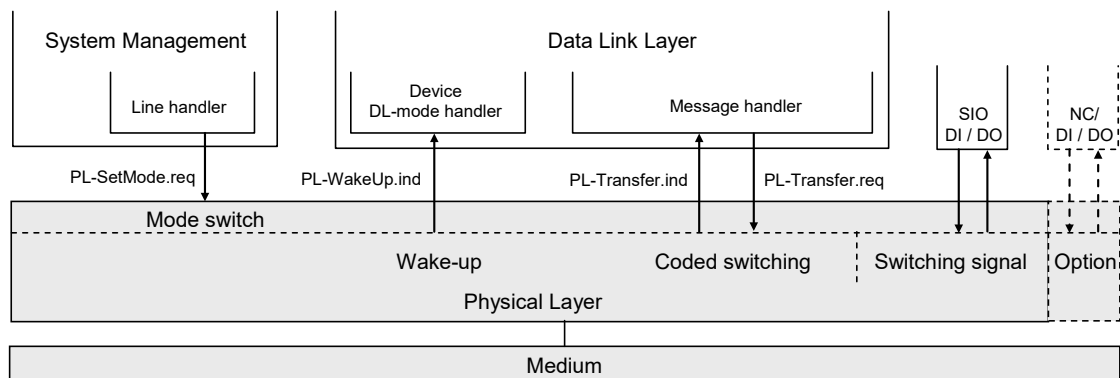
System Management

Line handler

Data Link Layer

Device
DL-mode handler

Message handler

SIO
DI / DO

NC/
DI / DO

PL-SetMode.req

PL-WakeUp.ind

PL-Transfer.ind

PL-Transfer.req

Mode switch

Wake-up

Coded switching

Switching signal

Option

Physical Layer

Medium